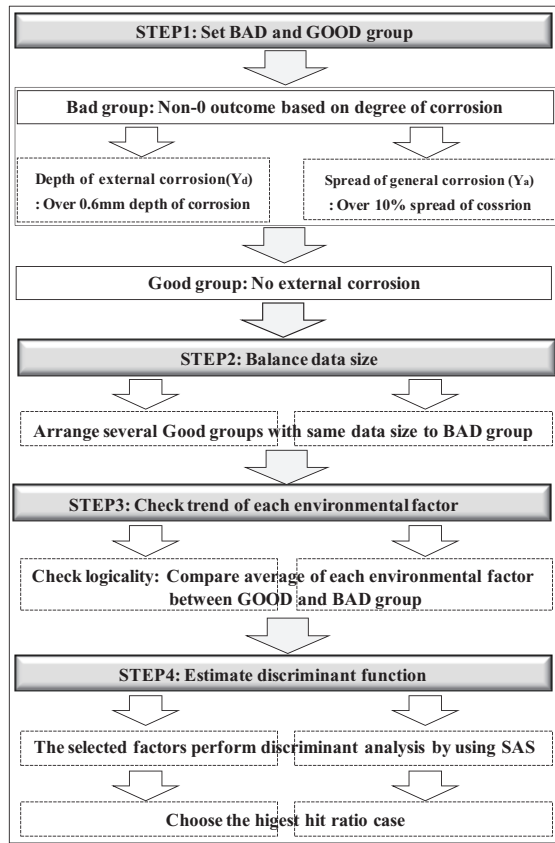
STEP1: Set BAD and GOOD group

Bad group: Non-0 outcome based on degree of corrosion

Depth of external corrosion($Y_d$)
: Over 0.6mm depth of corrosion

Spread of general corrosion ($Y_a$)
: Over 10% spread of cossrion

Good group: No external corrosion

STEP2: Balance data size

Arrange several Good groups with same data size to BAD group

STEP3: Check trend of each environmental factor

Check logicality: Compare average of each environmental factor between GOOD and BAD group

STEP4: Estimate discriminant function

The selected factors perform discriminant analysis by using SAS

Choose the higest hit ratio case